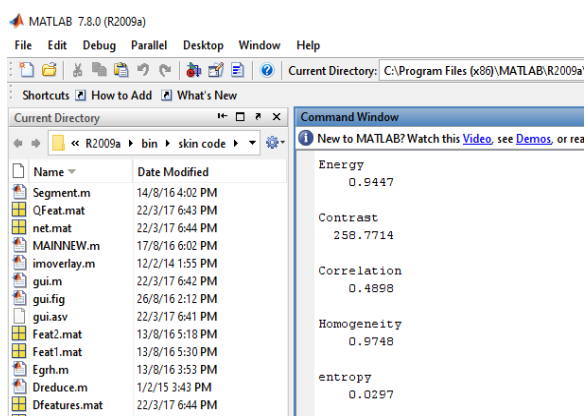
MATLAB 7.8.0 (R2009a)

File Edit Debug Parallel Desktop Window Help

Current Directory: C:\Program Files (x86)\MATLAB\R2009a\

Shortcuts How to Add What's New

Current Directory

« R2009a ▸ bin ▸ skin code ▸

| Name | Date Modified |
|---|---|
| Segment.m | 14/8/16 4:02 PM |
| QFeat.mat | 22/3/17 6:43 PM |
| net.mat | 22/3/17 6:44 PM |
| MAINNEW.m | 17/8/16 6:02 PM |
| imoverlay.m | 12/2/14 1:55 PM |
| gui.m | 22/3/17 6:42 PM |
| gui.fig | 26/8/16 2:12 PM |
| gui.asv | 22/3/17 6:41 PM |
| Feat2.mat | 13/8/16 5:18 PM |
| Feat1.mat | 13/8/16 5:30 PM |
| Egrh.m | 13/8/16 3:53 PM |
| Dreduce.m | 1/2/15 3:43 PM |
| Dfeatures.mat | 22/3/17 6:44 PM |

Command Window

New to MATLAB? Watch this Video, see Demos, or rea

Energy
0.9447

Contrast
258.7714

Correlation
0.4898

Homogeneity
0.9748

entropy
0.0297